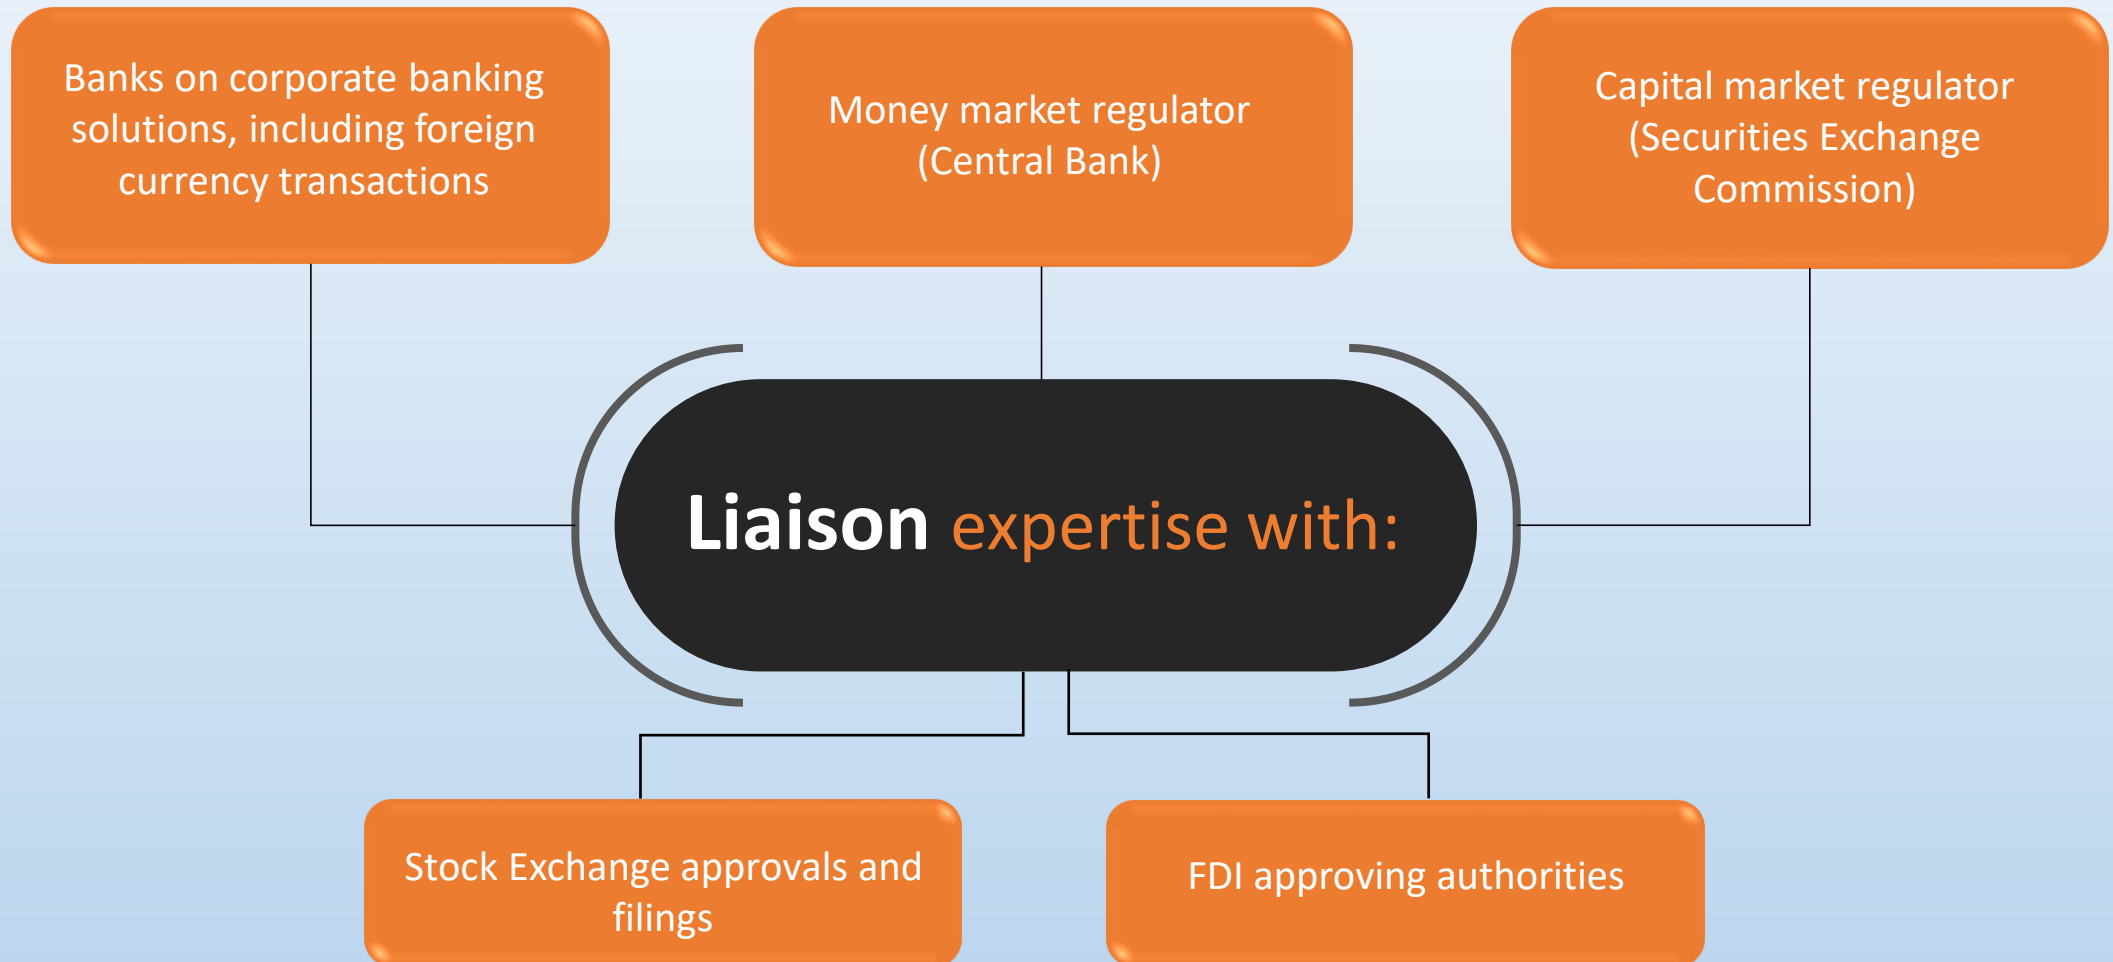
Banks on corporate banking solutions, including foreign currency transactions

Money market regulator (Central Bank)

Capital market regulator (Securities Exchange Commission)

Liaison expertise with:

Stock Exchange approvals and filings

FDI approving authorities